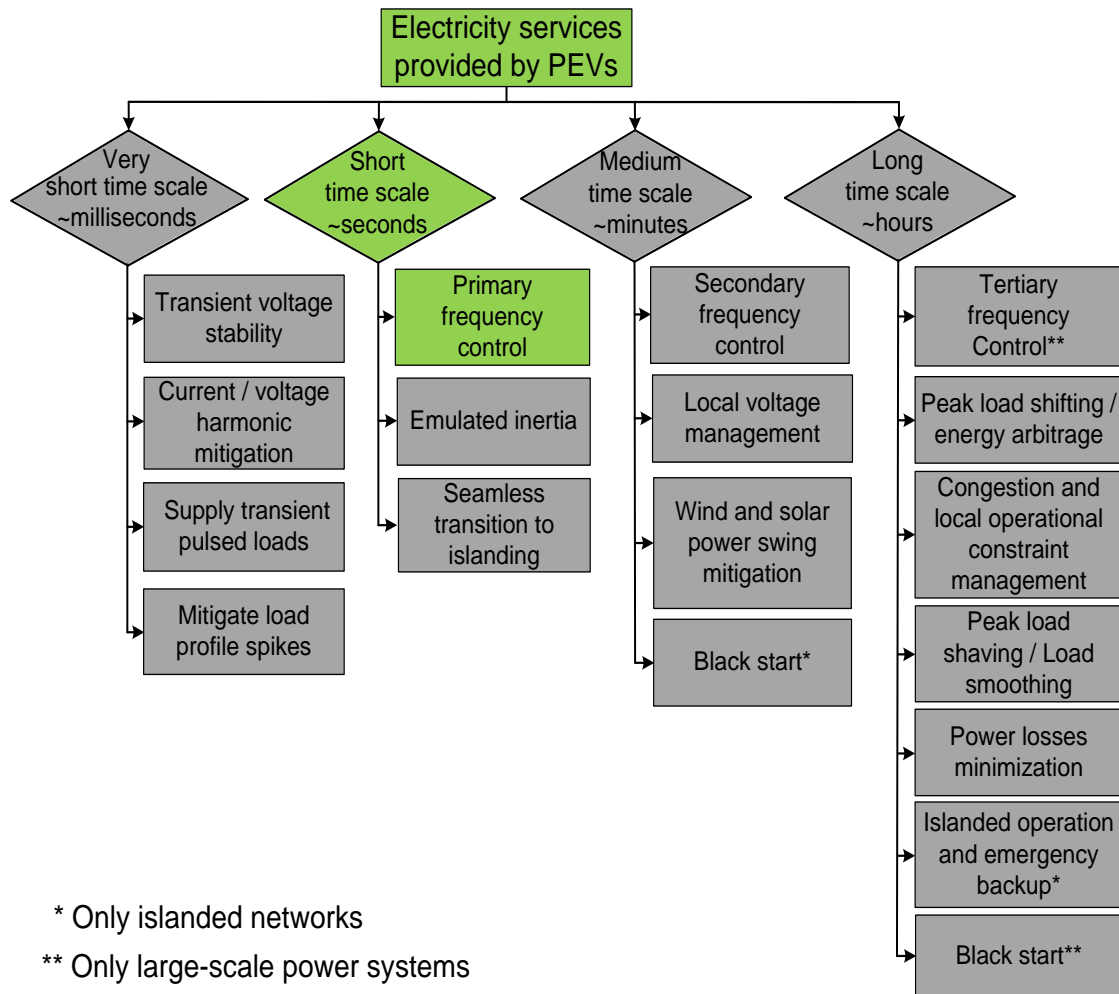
Electricity services provided by PEVs

Very short time scale ~milliseconds

Transient voltage stability

Current / voltage harmonic mitigation

Supply transient pulsed loads

Mitigate load profile spikes

Short time scale ~seconds

Primary frequency control

Emulated inertia

Seamless transition to islanding

Medium time scale ~minutes

Secondary frequency control

Local voltage management

Wind and solar power swing mitigation

Black start*

Long time scale ~hours

Tertiary frequency Control**

Peak load shifting / energy arbitrage

Congestion and local operational constraint management

Peak load shaving / Load smoothing

Power losses minimization

Islanded operation and emergency backup*

Black start**

* Only islanded networks

** Only large-scale power systems